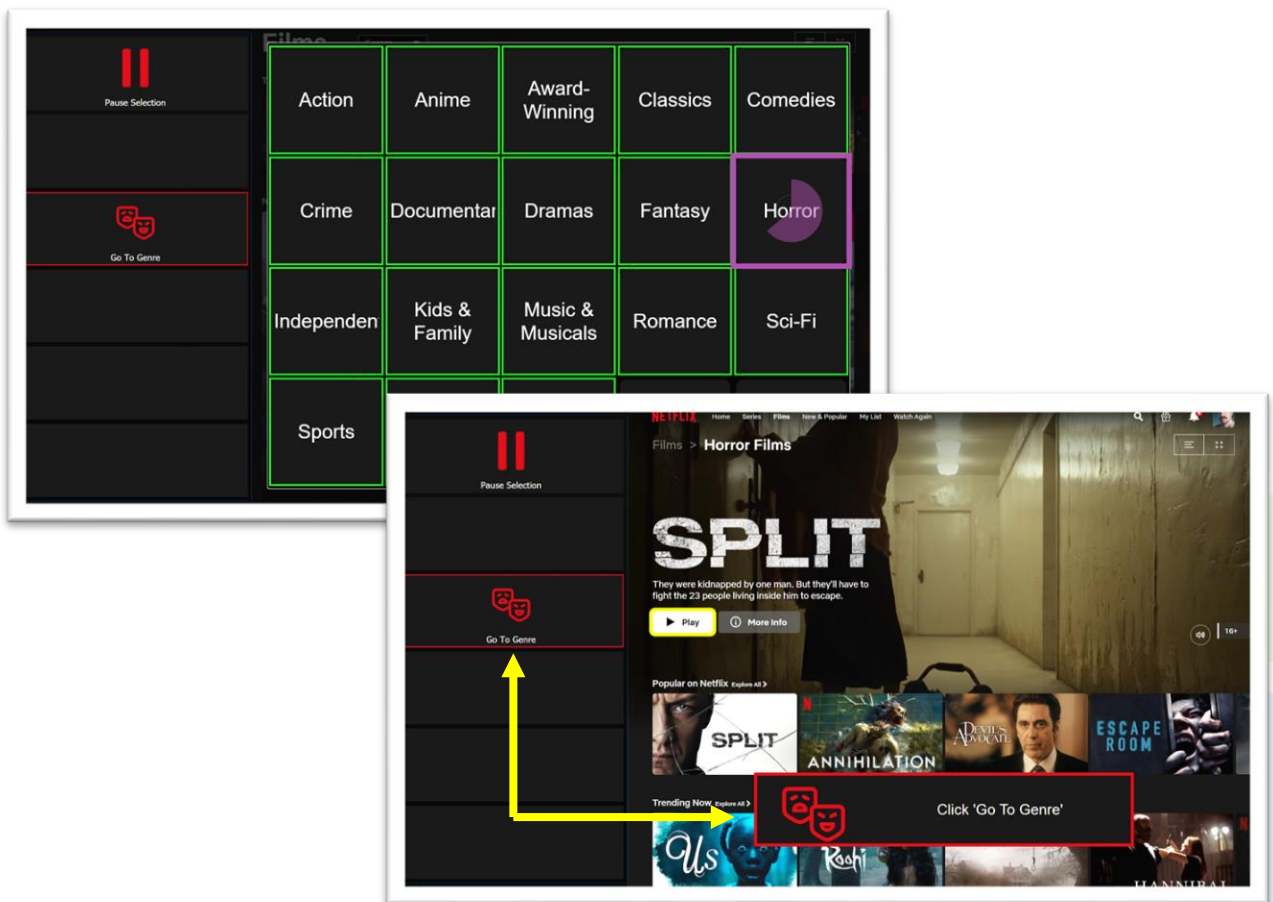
Pause Selection

Go To Genre

| Action | Anime | Award-Winning | Classics | Comedies |
|---|---|---|---|---|
| Crime | Documentar | Dramas | Fantasy | Horror |
| Independen | Kids & Family | Music & Musicals | Romance | Sci-Fi |
| Sports | | | | |

Pause Selection

Go To Genre

NETFLIX Home Series Films New & Popular My List Watch Again

Films > Horror Films

SPLIT

They were kidnapped by one man. But they'll have to fight the 23 people living inside him to escape.

Play

More Info

16+

Popular on Netflix Explore All >

SPLIT

ANNIHILATION

DEVIL'S ADVOCATE

ESCAPE ROOM

Trending Now Explore All >

Click 'Go To Genre'

Us

Roohi

HANNIBAL